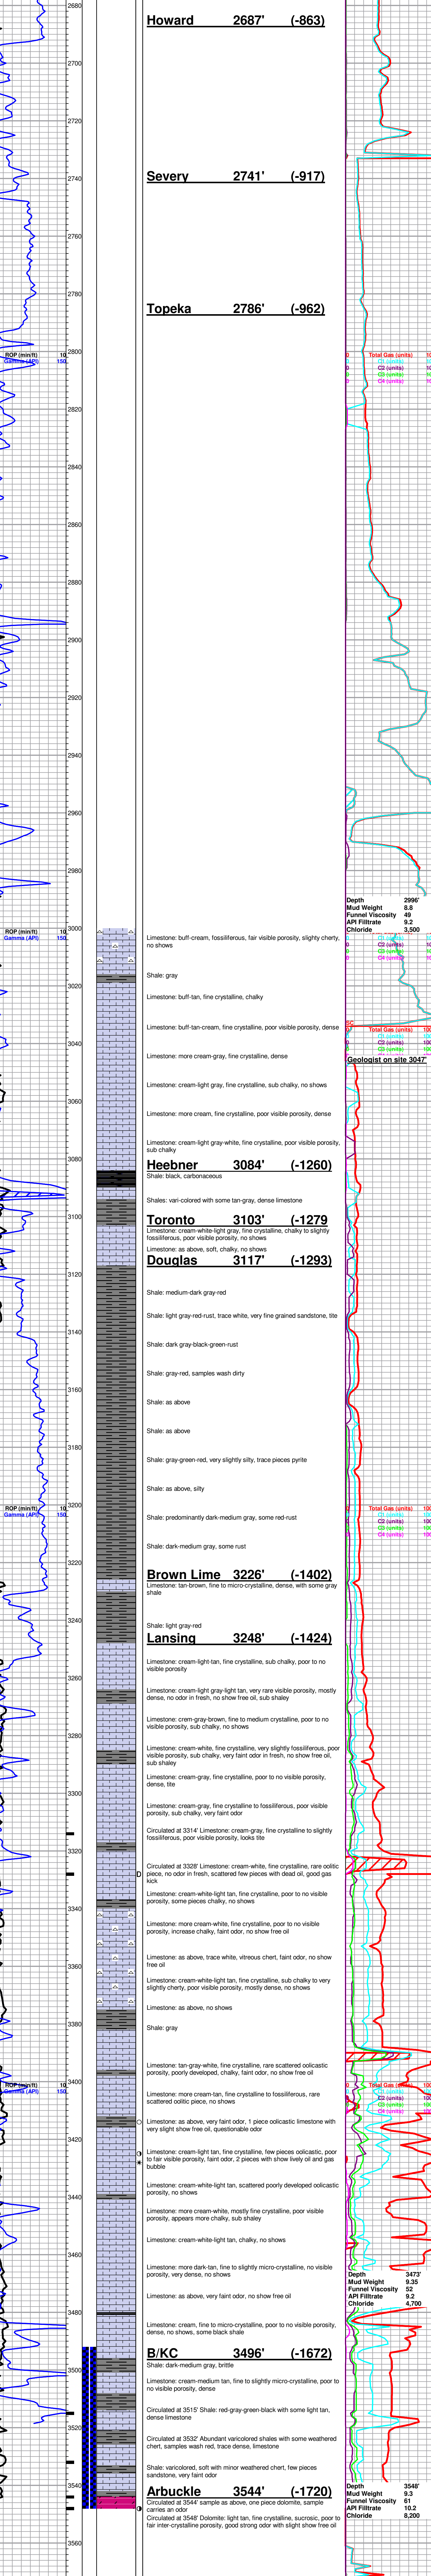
2680
Howard 2687' (-863)
2700
2720
2740
Severy 2741' (-917)
2760
2780
Topeka 2786' (-962)
ROP (min/ft) 10
Gamma (API) 150
2800
0 Total Gas (units) 100
C1 (units)
C2 (units)
C3 (units)
C4 (units)
2820
2840
2860
2880
2900
2920
2940
2960
2980
Depth 2996'
Mud Weight 8.8
Funnel Viscosity 49
API Filtrate 9.2
Chloride 3,500
ROP (min/ft) 10
Gamma (API) 150
3000
Limestone: buff-cream, fossiliferous, fair visible porosity, slighty cherty, no shows
C1 (units)
C2 (units)
C3 (units)
C4 (units)
Shale: gray
3020
Limestone: buff-tan, fine crystalline, chalky
Limestone: buff-tan-cream, fine crystalline, poor visible porosity, dense
Total Gas (units) 100
C1 (units)
C2 (units)
C3 (units)
C4 (units)
3040
Limestone: more cream-gray, fine crystalline, dense
Geologist on site 3047'
3060
Limestone: cream-light gray, fine crystalline, sub chalky, no shows
Limestone: more cream, fine crystalline, poor visible porosity, dense
Limestone: cream-light gray-white, fine crystalline, poor visible porosity, sub chalky
3080
Heebner 3084' (-1260)
Shale: black, carbonaceous
Shales: vari-colored with some tan-gray, dense limestone
3100
Toronto 3103' (-1279)
Limestone: cream-white-light gray, fine crystalline, chalky to slightly fossiliferous, poor visible porosity, no shows
Limestone: as above, soft, chalky, no shows
Douglas 3117' (-1293)
3120
Shale: medium-dark gray-red
3140
Shale: light gray-red-rust, trace white, very fine grained sandstone, tite
Shale: dark gray-black-green-rust
3160
Shale: gray-red, samples wash dirty
Shale: as above
3180
Shale: as above
Shale: gray-green-red, very slightly silty, trace pieces pyrite
3200
ROP (min/ft) 10
Gamma (API) 150
Shale: as above, silty
Total Gas (units) 100
C1 (units)
C2 (units)
C3 (units)
C4 (units)
Shale: predominantly dark-medium gray, some red-rust
3220
Shale: dark-medium gray, some rust
Brown Lime 3226' (-1402)
Limestone: tan-brown, fine to micro-crystalline, dense, with some gray shale
3240
Shale: light gray-red
Lansing 3248' (-1424)
Limestone: cream-light-tan, fine crystalline, sub chalky, poor to no visible porosity
3260
Limestone: cream-light gray-light tan, very rare visible porosity, mostly dense, no odor in fresh, no show free oil, sub shaley
3280
Limestone: crem-gray-brown, fine to medium crystalline, poor to no visible porosity, sub chalky, no shows
Limestone: cream-white, fine crystalline, very slightly fossilliferous, poor visible porosity, sub chalky, very faint odor in fresh, no show free oil, sub shaley
3300
Limestone: cream-gray, fine crystalline, poor to no visible porosity, dense, tite
Limestone: cream-gray, fine crystalline to fossiliferous, poor visible porosity, sub chalky, very faint odor
Circulated at 3314' Limestone: cream-gray, fine crystalline to slightly fossiliferous, poor visible porosity, looks tite
3320
Circulated at 3328' Limestone: cream-white, fine crystalline, rare oolitic piece, no odor in fresh, scattered few pieces with dead oil, good gas kick
3340
Limestone: cream-white-light tan, fine crystalline, poor to no visible porosity, some pieces chalky, no shows
Limestone: more cream-white, fine crystalline, poor to no visible porosity, increase chalky, faint odor, no shows
3360
Limestone: as above, trace white, vitreous chert, faint odor, no show free oil
Limestone: cream-white-light tan, fine crystalline, sub chalky to very slightly cherty, poor visible porosity, mostly dense, no shows
3380
Limestone: as above, no shows
Shale: gray
3400
ROP (min/ft) 10
Gamma (API) 150
Limestone: tan-gray-white, fine crystalline, rare scattered oolicastic porosity, poorly developed, chalky, faint odor, no show free oil
Total Gas (units) 100
C1 (units)
C2 (units)
C3 (units)
C4 (units)
Limestone: more cream-tan, fine crystalline to fossiliferous, rare scattered oolitic piece, no shows
3420
Limestone: as above, very faint odor, 1 piece oolicastic limestone with very slight show free oil, questionable odor
Limestone: cream-light tan, fine crystalline, few pieces oolicastic, poor to fair visible porosity, faint odor, 2 pieces with show lively oil and gas bubble
3440
Limestone: cream-white-light tan, scattered poorly developed oolicastic porosity, no shows
Limestone: more cream-white, mostly fine crystalline, poor visible porosity, appears more chalky, sub shaley
3460
Limestone: cream-white-light tan, chalky, no shows
Limestone: more dark-tan, fine to slightly micro-crystalline, no visible porosity, very dense, no shows
Depth 3473'
Mud Weight 9.35
Funnel Viscosity 52
API Filtrate 9.2
Chloride 4,700
3480
Limestone: as above, very faint odor, no show free oil
Limestone: cream, fine to micro-crystalline, poor to no visible porosity, dense, no shows, some black shale
B/KC 3496' (-1672)
3500
Shale: dark-medium gray, brittle
Limestone: cream-medium tan, fine to slightly micro-crystalline, poor to no visible porosity, dense
Circulated at 3515' Shale: red-gray-green-black with some light tan, dense limestone
3520
Circulated at 3532' Abundant varicolored shales with some weathered chert, samples wash red, trace dense, limestone
Shale: varicolored, soft with minor weathered chert, few pieces sandstone, very faint odor
3540
Arbuckle 3544' (-1720)
Circulated at 3544' sample as above, one piece dolomite, sample carries an odor
Circulated at 3548' Dolomite: light tan, fine crystalline, sucrosic, poor to fair inter-crystalline porosity, good strong odor with slight show free oil
Depth 3548'
Mud Weight 9.3
Funnel Viscosity 61
API Filtrate 10.2
Chloride 8,200
3560